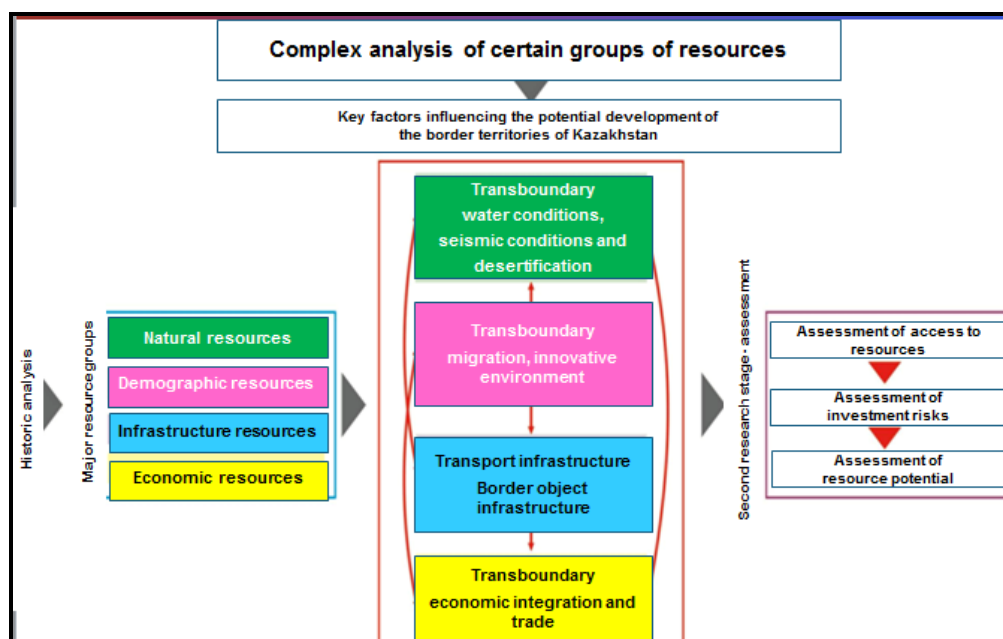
Complex analysis of certain groups of resources

Key factors influencing the potential development of the border territories of Kazakhstan

Historic analysis

Major resource groups

Natural resources

Demographic resources

Infrastructure resources

Economic resources

Transboundary water conditions, seismic conditions and desertification

Transboundary migration, innovative environment

Transport infrastructure
Border object infrastructure

Transboundary economic integration and trade

Second research stage - assessment

Assessment of access to resources

Assessment of investment risks

Assessment of resource potential